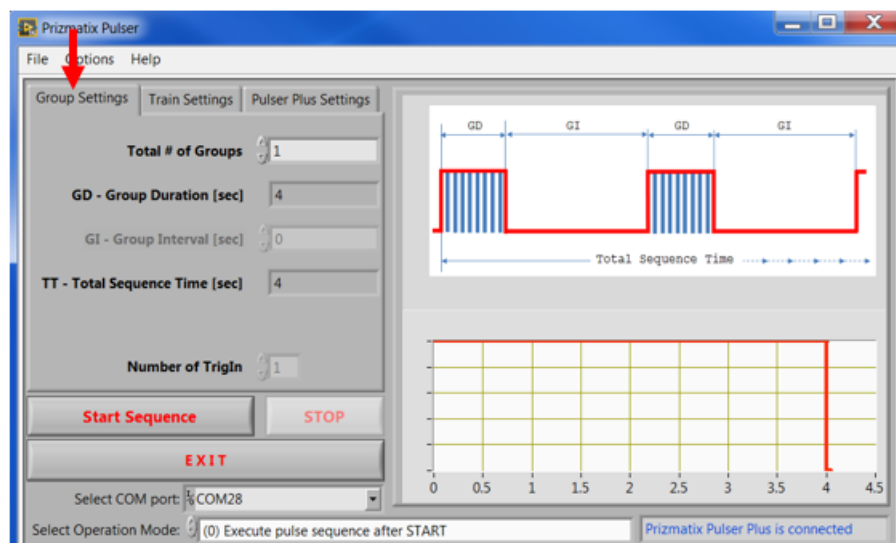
Prizmatix Pulser

File Options Help

Group Settings | Train Settings | Pulser Plus Settings

Total # of Groups 1

GD - Group Duration [sec] 4

GI - Group Interval [sec] 0

TT - Total Sequence Time [sec] 4

Number of TrigIn 1

Start Sequence

STOP

EXIT

Select COM port: COM28

Select Operation Mode: (0) Execute pulse sequence after START

Prizmatix Pulser Plus is connected

GD GI GD GI

Total Sequence Time

0 0.5 1 1.5 2 2.5 3 3.5 4 4.5